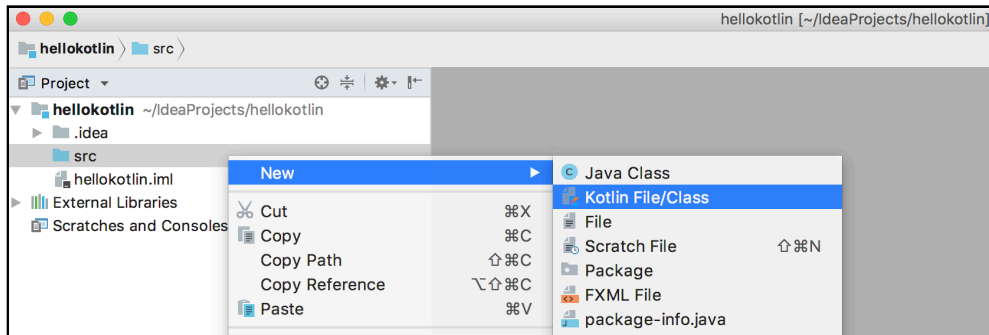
hellokotlin [~/IdeaProjects/hellokotlin]

hellokotlin 〉 src 〉

Project ▾

hellokotlin ~/IdeaProjects/hellokotlin
.idea
src
hellokotlin.iml
External Libraries
Scratches and Consoles

New ▸
Cut ⌘X
Copy ⌘C
Copy Path ⇧⌘C
Copy Reference ⌥⇧⌘C
Paste ⌘V

Java Class
Kotlin File/Class
File
Scratch File ⇧⌘N
Package
FXML File
package-info.java